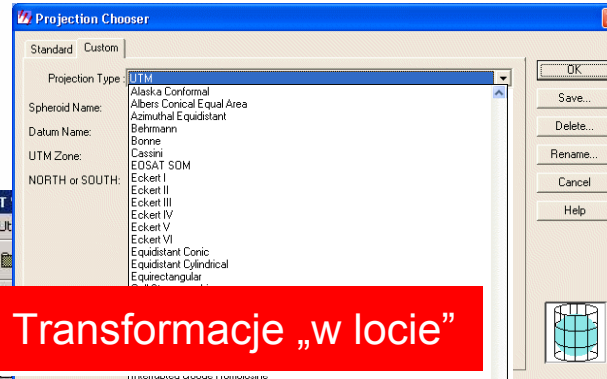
Projection Chooser

Standard Custom

Projection Type : UTM

Spheroid Name:

Datum Name:

UTM Zone:

NORTH or SOUTH:

Alaska Conformal
Albers Conical Equal Area
Azimuthal Equidistant
Behrmann
Bonne
Cassini
EOSAT SOM
Eckert I
Eckert II
Eckert III
Eckert IV
Eckert V
Eckert VI
Equidistant Conic
Equidistant Cylindrical
Equirectangular
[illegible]
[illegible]

OK
Save...
Delete...
Rename...
Cancel
Help

Transformacje „w locie"